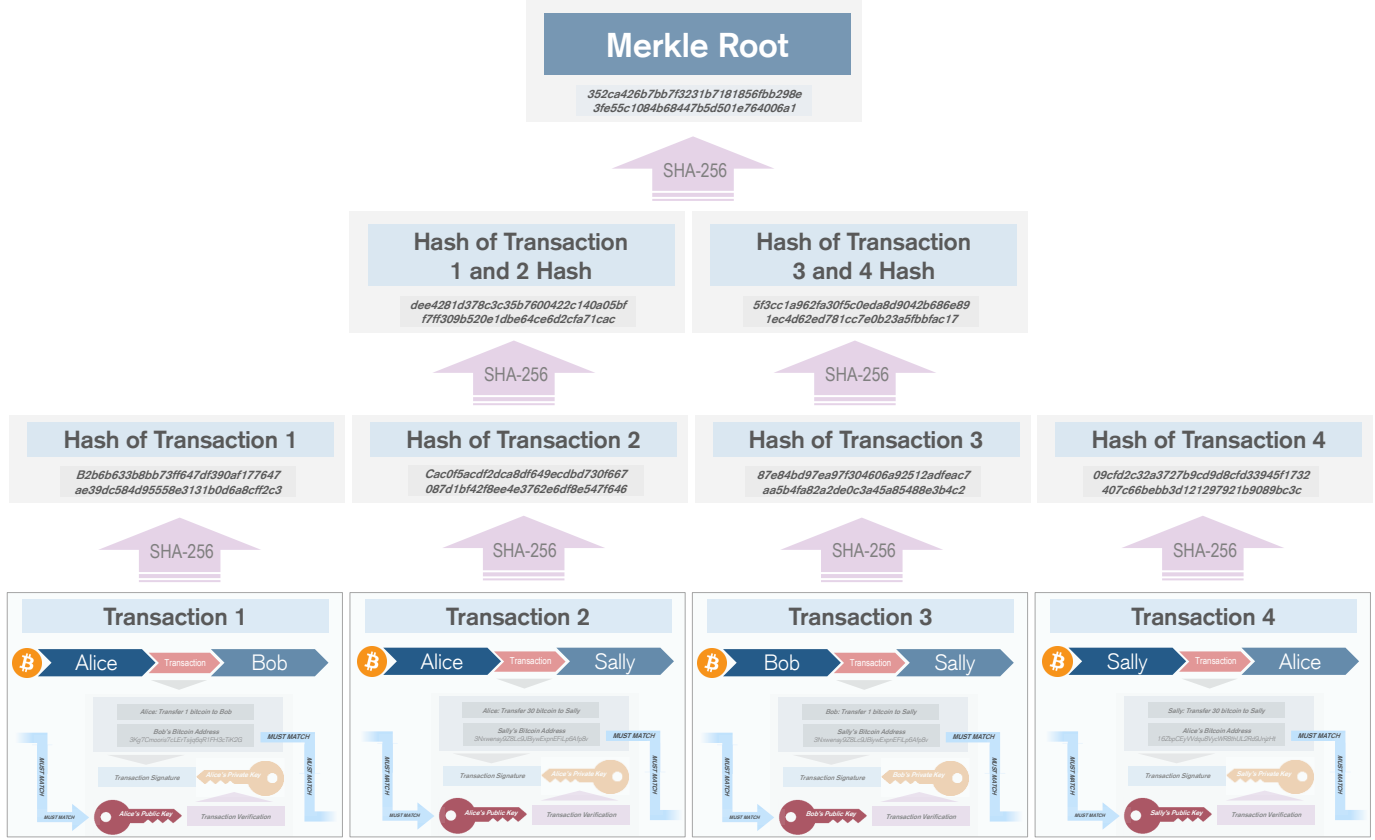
Merkle Root

352ca426b7bb7f3231b7181856fbb298e
3fe55c1084b68447b5d501e764006a1

SHA-256

Hash of Transaction 1 and 2 Hash

dee4281d378c3c35b7600422c140a05bf
f7ff309b520e1dbe64ce6d2cfa71cac

Hash of Transaction 3 and 4 Hash

5f3cc1a962fa30f5c0eda8d9042b686e89
1ec4d62ed781cc7e0b23a5fbbfac17

SHA-256

SHA-256

Hash of Transaction 1

B2b6b633b8bb73ff647df390af177647
ae39dc584d95558e3131b0d6a8cff2c3

Hash of Transaction 2

Cac0f5acdf2dca8df649ecdbd730f667
087d1bf42f8ee4e3762e6df8e547f646

Hash of Transaction 3

87e84bd97ea97f304606a92512adfeac7
aa5b4fa82a2de0c3a45a85488e3b4c2

Hash of Transaction 4

09cfd2c32a3727b9cd9d8cfd33945f1732
407c66bebb3d121297921b9089bc3c

SHA-256

SHA-256

SHA-256

SHA-256

Transaction 1

Alice Transaction Bob

Alice: Transfer 1 bitcoin to Bob

Bob's Bitcoin Address
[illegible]

MUST MATCH

Transaction Signature

Alice's Private Key

MUST MATCH

MUST MATCH

Alice's Public Key

Transaction Verification

Transaction 2

Alice Transaction Sally

Alice: Transfer 30 bitcoin to Sally

Sally's Bitcoin Address
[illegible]

MUST MATCH

Transaction Signature

Alice's Private Key

MUST MATCH

MUST MATCH

Alice's Public Key

Transaction Verification

Transaction 3

Bob Transaction Sally

Bob: Transfer 1 bitcoin to Sally

Sally's Bitcoin Address
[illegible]

MUST MATCH

Transaction Signature

Bob's Private Key

MUST MATCH

MUST MATCH

Bob's Public Key

Transaction Verification

Transaction 4

Sally Transaction Alice

Sally: Transfer 30 bitcoin to Alice

Alice's Bitcoin Address
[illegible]

MUST MATCH

Transaction Signature

Sally's Private Key

MUST MATCH

MUST MATCH

Sally's Public Key

Transaction Verification